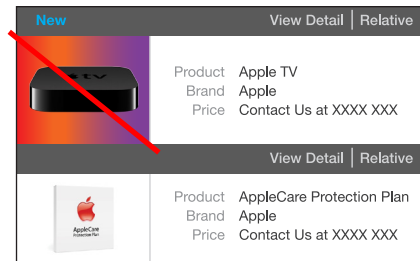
New

View Detail | Relative

Product Apple TV
Brand Apple
Price Contact Us at XXXX XXX

View Detail | Relative

AppleCare Protection Plan

Product AppleCare Protection Plan
Brand Apple
Price Contact Us at XXXX XXX